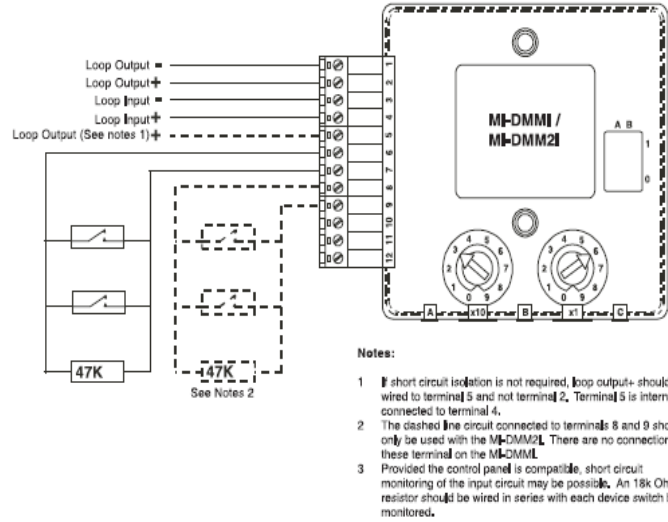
Loop Output −
Loop Output +
Loop Input −
Loop Input +
Loop Output (See notes 1) +

1
2
3
4
5
6
7
8
9
10
11
12

MI-DMMI /
MI-DMM2I

A B
1
0

x10
x1
A
B
C

47K
47K
See Notes 2

Notes:

1 If short circuit isolation is not required, loop output+ should be wired to terminal 5 and not terminal 2. Terminal 5 is internally connected to terminal 4.
2 The dashed line circuit connected to terminals 8 and 9 should only be used with the MI-DMM2I. There are no connections to these terminal on the MI-DMMI.
3 Provided the control panel is compatible, short circuit monitoring of the input circuit may be possible. An 18k Ohm resistor should be wired in series with each device switch being monitored.